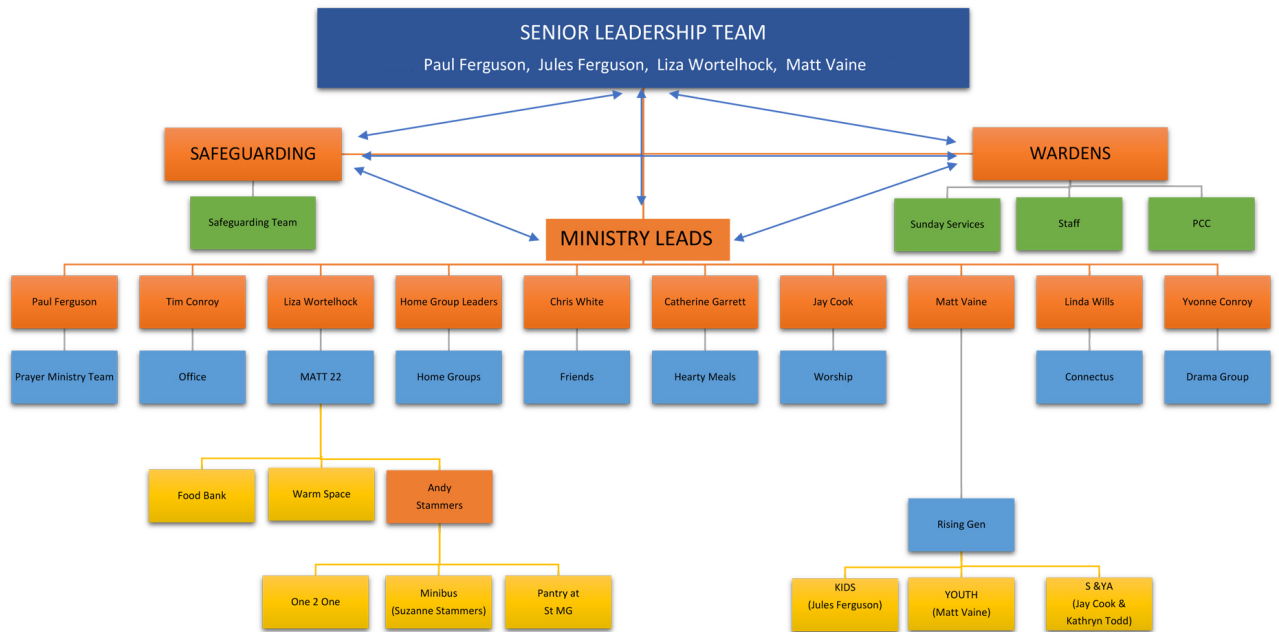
SENIOR LEADERSHIP TEAM
Paul Ferguson, Jules Ferguson, Liza Wortelhock, Matt Vaine

SAFEGUARDING

Safeguarding Team

WARDENS

Sunday Services

Staff

PCC

MINISTRY LEADS

Paul Ferguson

Prayer Ministry Team

Tim Conroy

Office

Liza Wortelhock

MATT 22

Food Bank

Warm Space

Andy Stammers

One 2 One

Minibus (Suzanne Stammers)

Pantry at St MG

Home Group Leaders

Home Groups

Chris White

Friends

Catherine Garrett

Hearty Meals

Jay Cook

Worship

Matt Vaine

Rising Gen

KIDS (Jules Ferguson)

YOUTH (Matt Vaine)

S &YA (Jay Cook & Kathryn Todd)

Linda Wills

Connectus

Yvonne Conroy

Drama Group